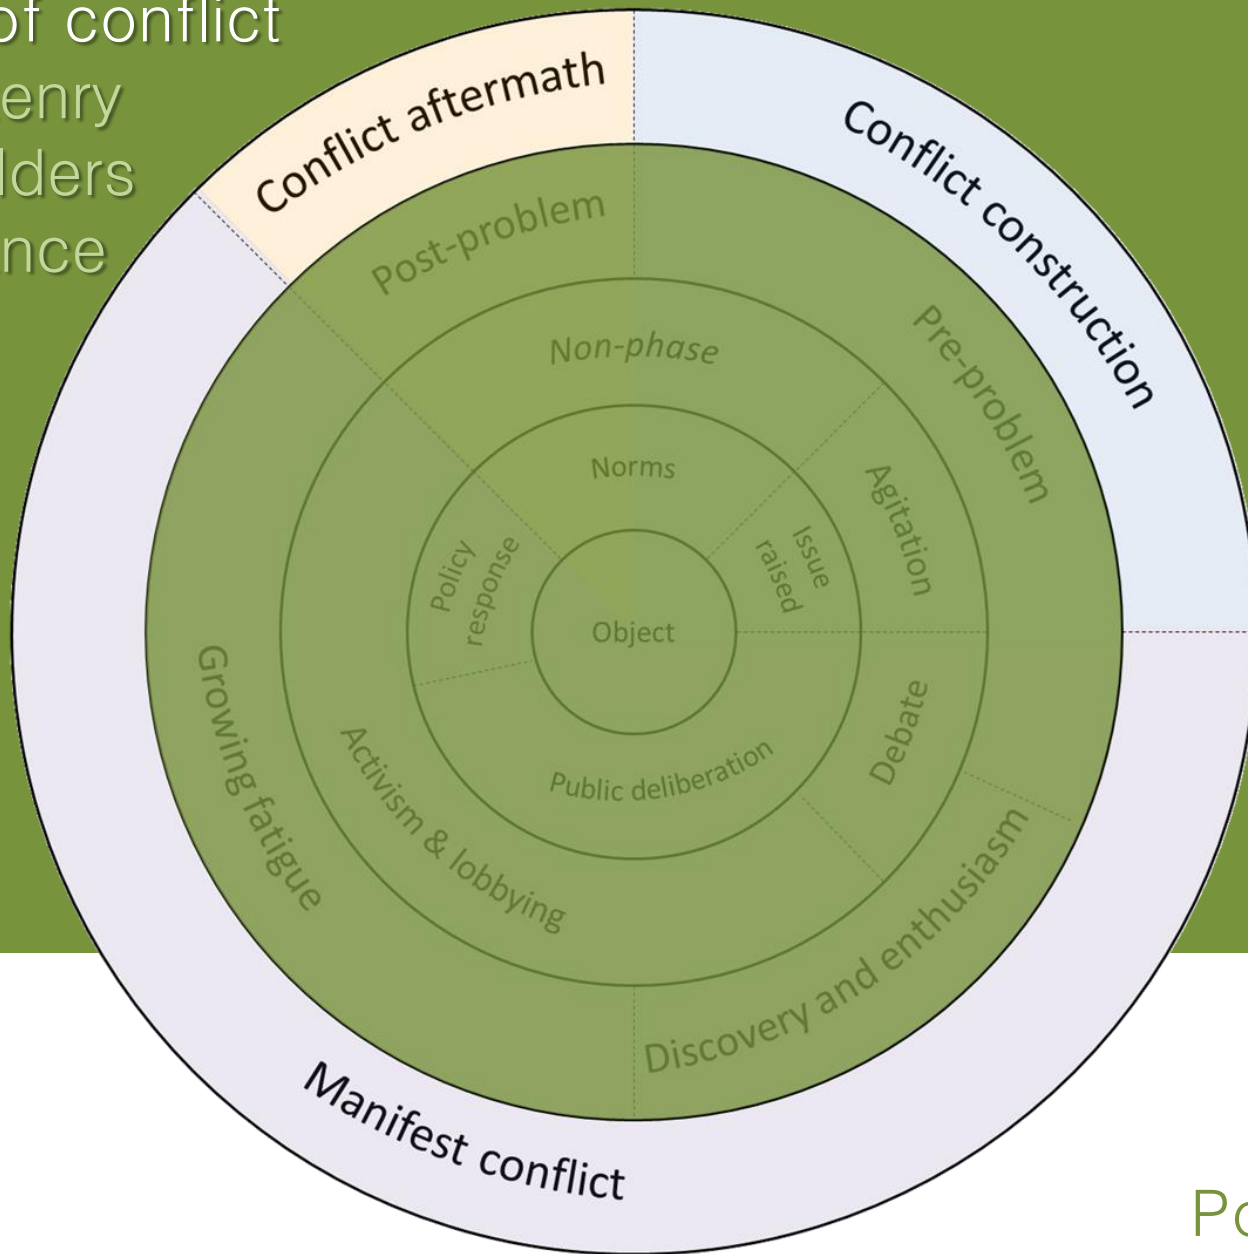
of conflict
enry
lders
nce

Conflict aftermath
Conflict construction
Post-problem
Pre-problem
Non-phase
Norms
Agitation
Issue raised
Policy response
Object
Debate
Public deliberation
Activism & lobbying
Growing fatigue
Discovery and enthusiasm
Manifest conflict

Po